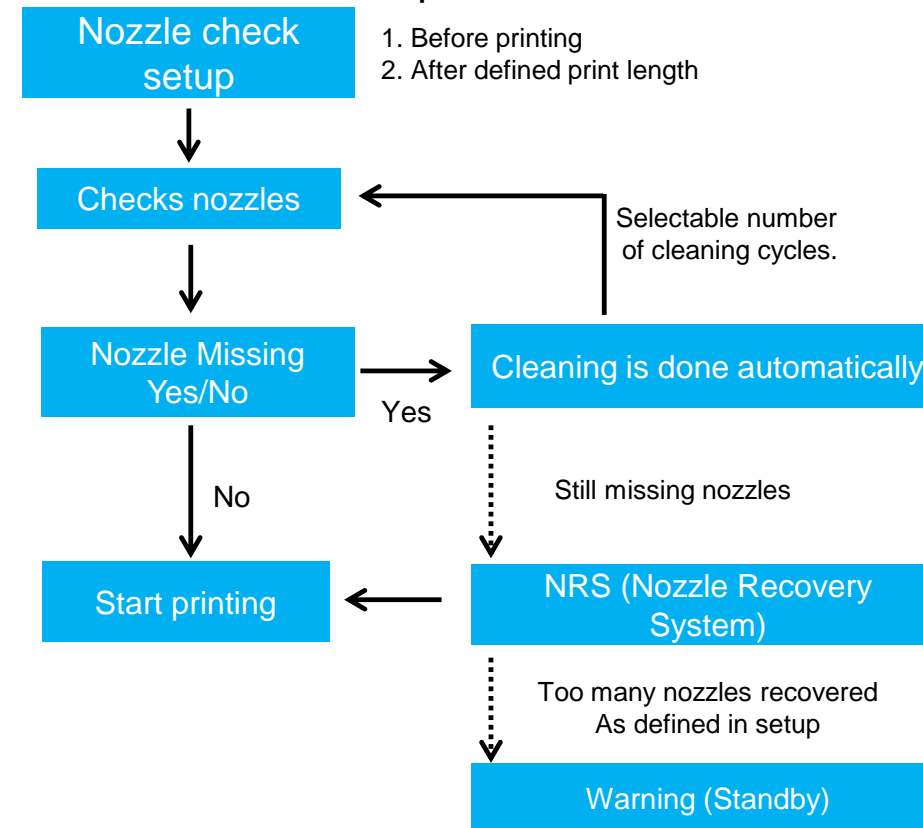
Nozzle check setup

1. Before printing
2. After defined print length

Checks nozzles

Selectable number of cleaning cycles.

Nozzle Missing Yes/No

Yes

Cleaning is done automatically

No

Still missing nozzles

Start printing

NRS (Nozzle Recovery System)

Too many nozzles recovered As defined in setup

Warning (Standby)